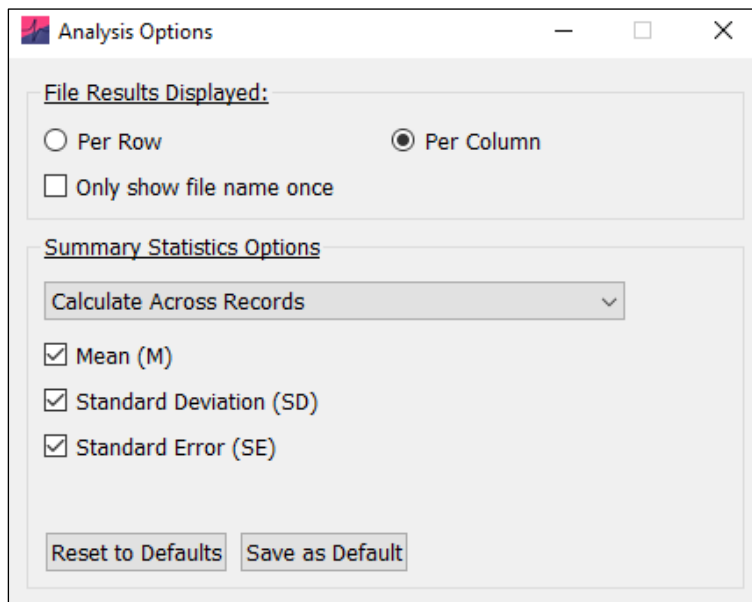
Analysis Options

File Results Displayed:

Per Row

Per Column

Only show file name once

Summary Statistics Options

Calculate Across Records

Mean (M)

Standard Deviation (SD)

Standard Error (SE)

Reset to Defaults

Save as Default